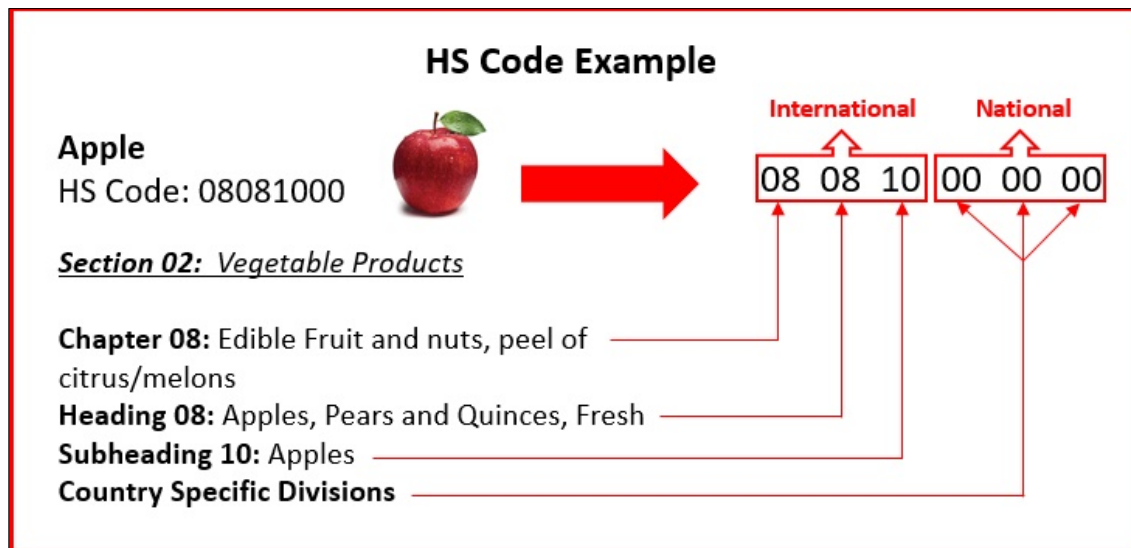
HS Code Example

Apple
HS Code: 08081000

International
National

08 08 10 00 00 00

Section 02: Vegetable Products

Chapter 08: Edible Fruit and nuts, peel of citrus/melons
Heading 08: Apples, Pears and Quinces, Fresh
Subheading 10: Apples
Country Specific Divisions